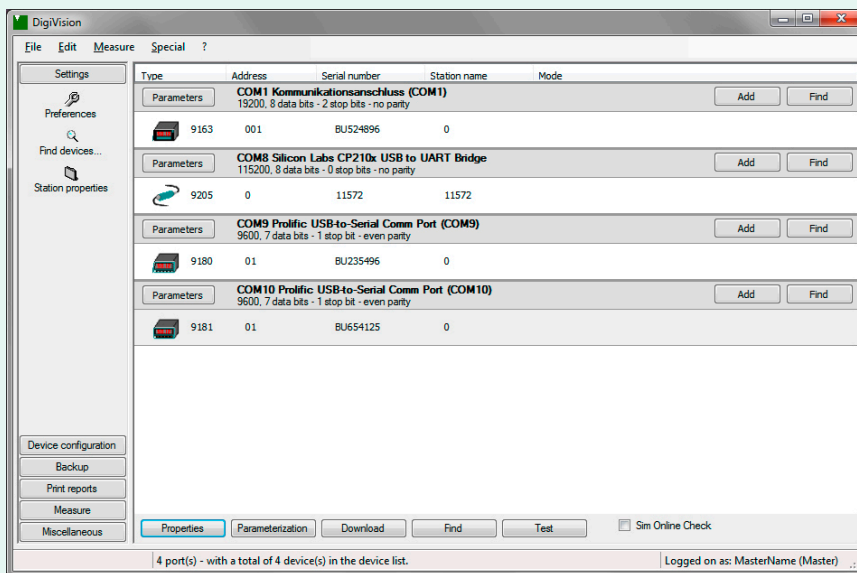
DigiVision

File Edit Measure Special ?

Settings

Preferences

Find devices...

Station properties

| Type | Address | Serial number | Station name | Mode |
|---|---|---|---|---|

Parameters
COM1 Kommunikationsanschluss (COM1)
19200, 8 data bits - 2 stop bits - no parity
Add Find

| 9163 | 001 | BU524896 | 0 |
|---|---|---|---|

Parameters
COM8 Silicon Labs CP210x USB to UART Bridge
115200, 8 data bits - 0 stop bits - no parity
Add Find

| 9205 | 0 | 11572 | 11572 |
|---|---|---|---|

Parameters
COM9 Prolific USB-to-Serial Comm Port (COM9)
9600, 7 data bits - 1 stop bit - even parity
Add Find

| 9180 | 01 | BU235496 | 0 |
|---|---|---|---|

Parameters
COM10 Prolific USB-to-Serial Comm Port (COM10)
9600, 7 data bits - 1 stop bit - even parity
Add Find

| 9181 | 01 | BU654125 | 0 |
|---|---|---|---|

Device configuration
Backup
Print reports
Measure
Miscellaneous

Properties Parameterization Download Find Test
Sim Online Check

4 port(s) - with a total of 4 device(s) in the device list.
Logged on as: MasterName (Master)